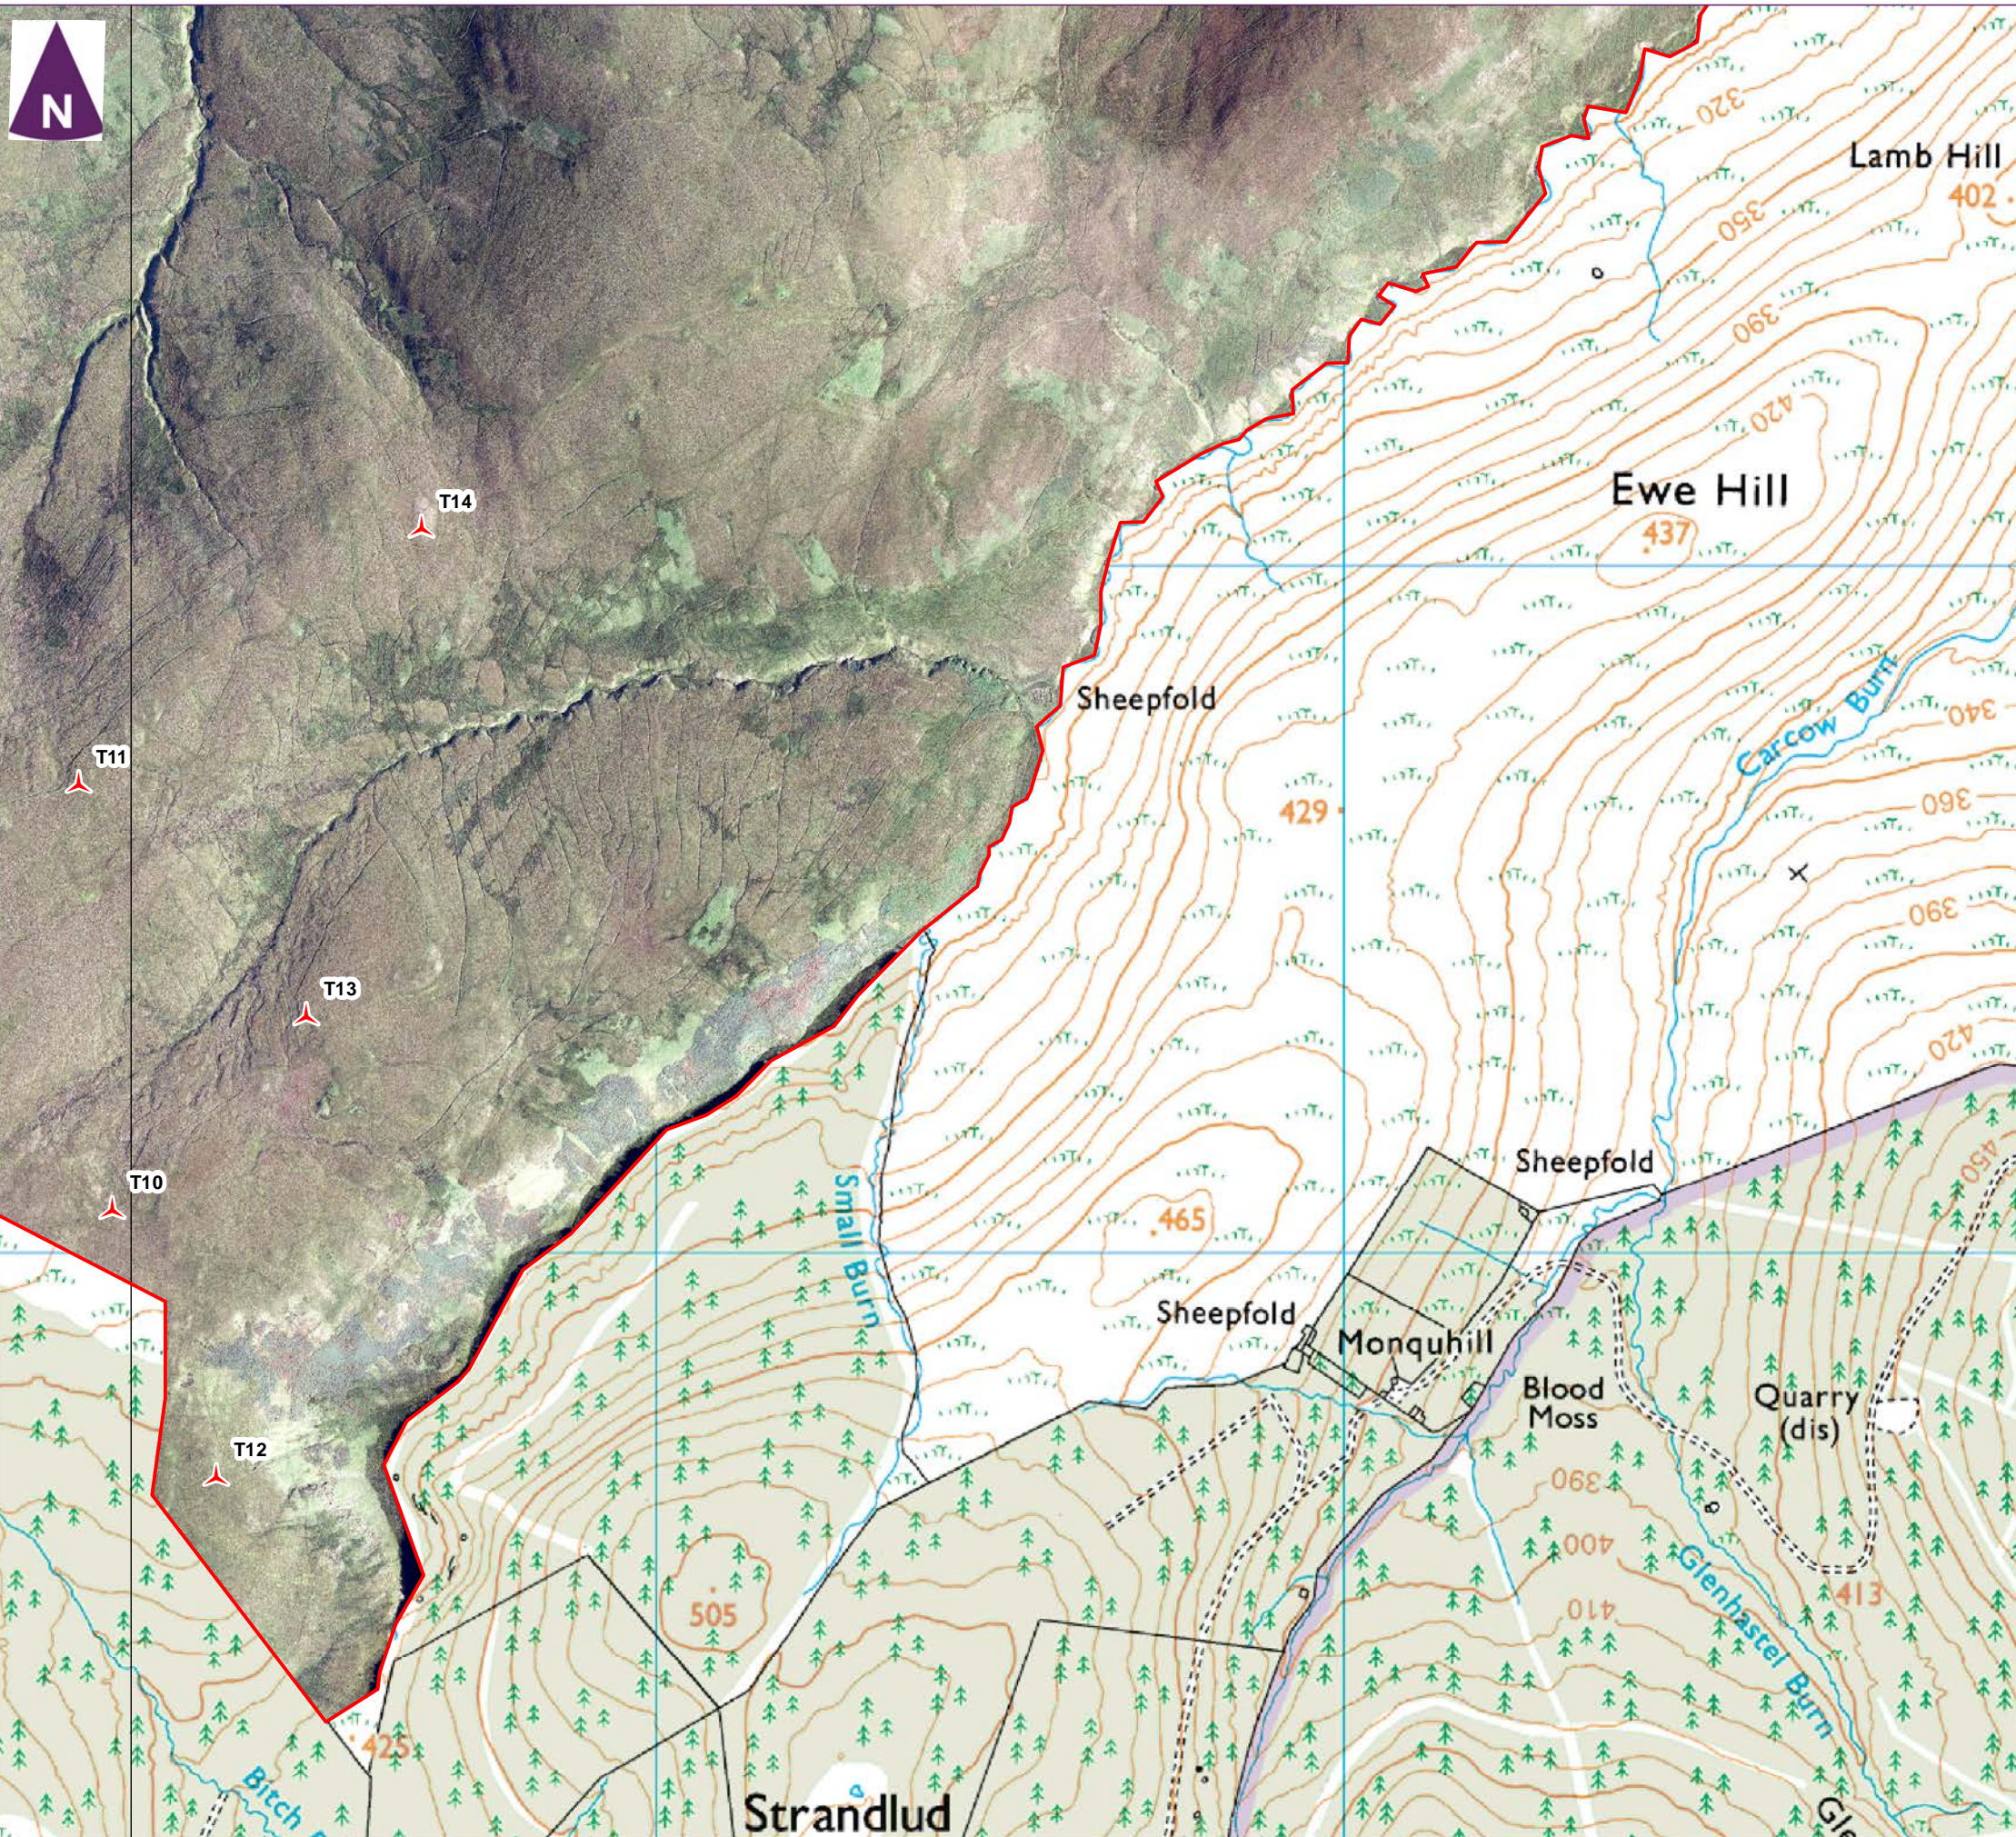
N

T14

T11

T13

T10

T12

320

Lamb Hill

402

350

390

420

Ewe Hill

437

Sheepfold

Carcow Burn

340

429

360

390

420

450

Sheepfold

465

Small Burn

Sheepfold

Monquhill

Blood Moss

Quarry (dis)

390

400

410

505

413

Glenhastel Burn

425

Bitch

Strandlud

Gl